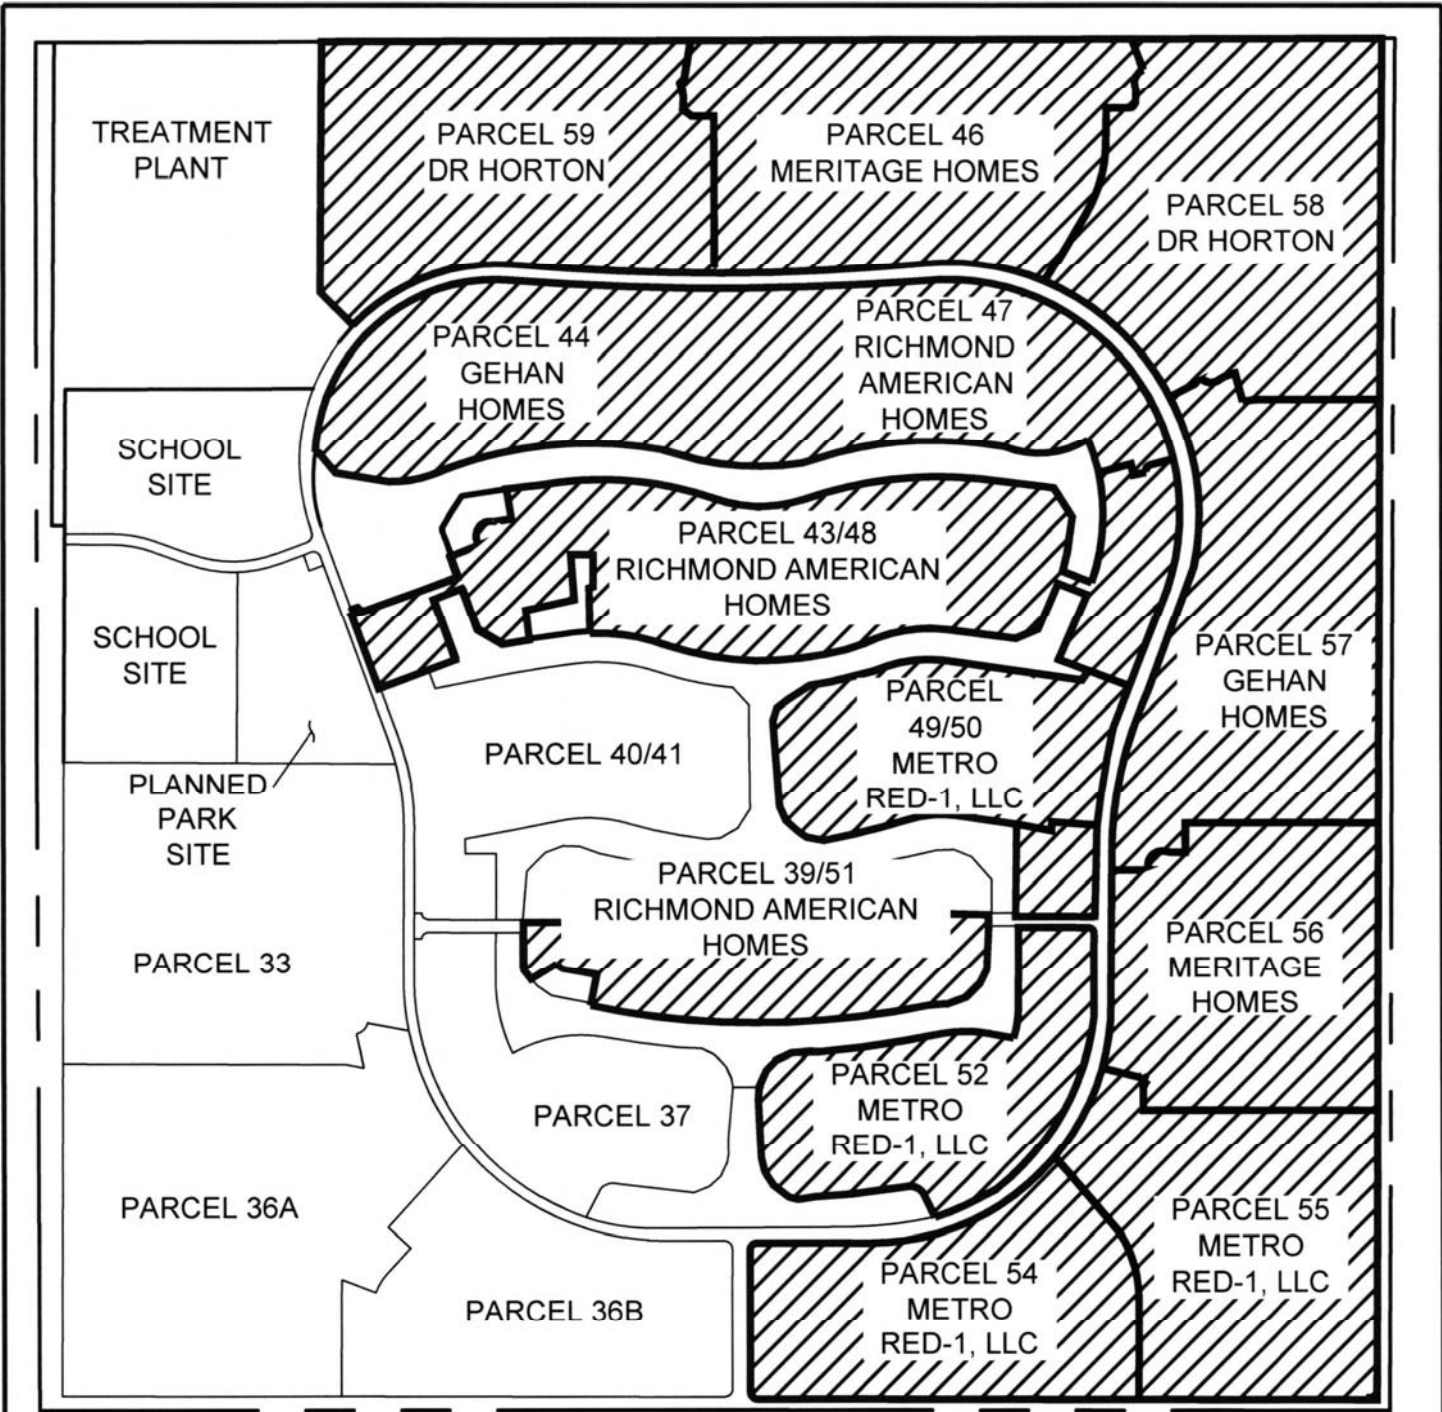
TREATMENT PLANT

PARCEL 59 DR HORTON

PARCEL 46 MERITAGE HOMES

PARCEL 58 DR HORTON

PARCEL 44 GEHAN HOMES

PARCEL 47 RICHMOND AMERICAN HOMES

SCHOOL SITE

PARCEL 43/48 RICHMOND AMERICAN HOMES

SCHOOL SITE

PARCEL 57 GEHAN HOMES

PARCEL 49/50 METRO RED-1, LLC

PARCEL 40/41

PLANNED PARK SITE

PARCEL 39/51 RICHMOND AMERICAN HOMES

PARCEL 56 MERITAGE HOMES

PARCEL 33

PARCEL 52 METRO RED-1, LLC

PARCEL 37

PARCEL 36A

PARCEL 55 METRO RED-1, LLC

PARCEL 54 METRO RED-1, LLC

PARCEL 36B